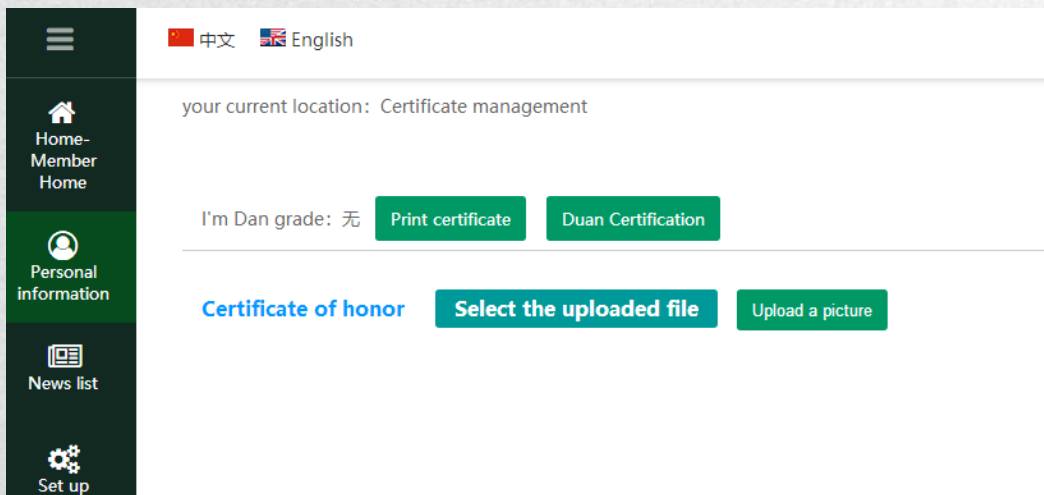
中文 English

Home-Member Home

Personal information

News list

Set up

your current location：Certificate management

I'm Dan grade：无 Print certificate Duan Certification

Certificate of honor Select the uploaded file Upload a picture